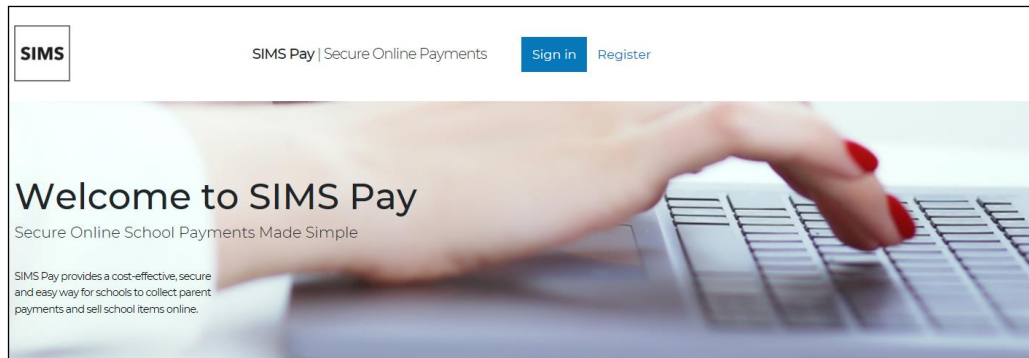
SIMS

SIMS Pay | Secure Online Payments

Sign in

Register

Welcome to SIMS Pay

Secure Online School Payments Made Simple

SIMS Pay provides a cost-effective, secure and easy way for schools to collect parent payments and sell school items online.